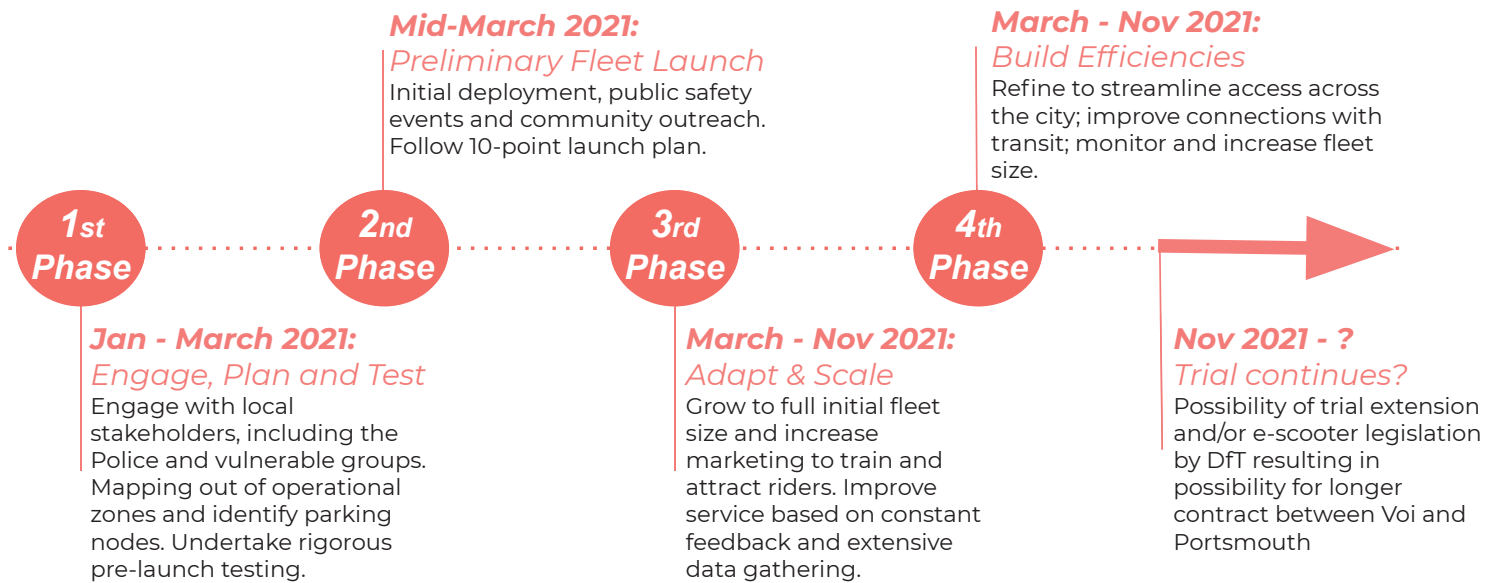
1st Phase

Jan - March 2021:
Engage, Plan and Test
Engage with local stakeholders, including the Police and vulnerable groups. Mapping out of operational zones and identify parking nodes. Undertake rigorous pre-launch testing.

2nd Phase

Mid-March 2021:
Preliminary Fleet Launch
Initial deployment, public safety events and community outreach. Follow 10-point launch plan.

3rd Phase

March - Nov 2021:
Adapt & Scale
Grow to full initial fleet size and increase marketing to train and attract riders. Improve service based on constant feedback and extensive data gathering.

4th Phase

March - Nov 2021:
Build Efficiencies
Refine to streamline access across the city; improve connections with transit; monitor and increase fleet size.

Nov 2021 - ?
Trial continues?
Possibility of trial extension and/or e-scooter legislation by DfT resulting in possibility for longer contract between Voi and Portsmouth